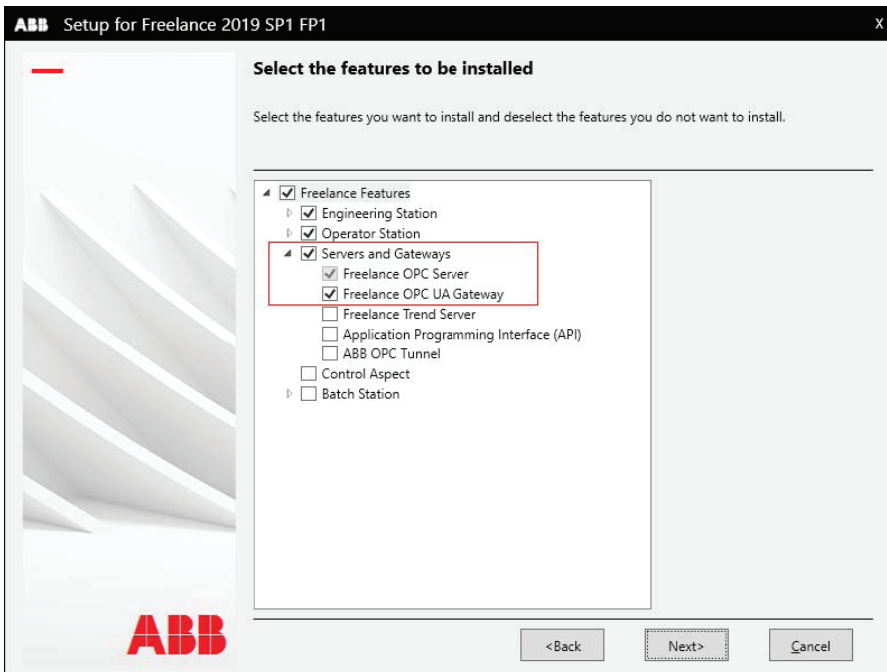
ABB Setup for Freelance 2019 SP1 FP1

X

Select the features to be installed

Select the features you want to install and deselect the features you do not want to install.

Freelance Features
Engineering Station
Operator Station
Servers and Gateways
Freelance OPC Server
Freelance OPC UA Gateway
Freelance Trend Server
Application Programming Interface (API)
ABB OPC Tunnel
Control Aspect
Batch Station

ABB

<Back

Next>

Cancel